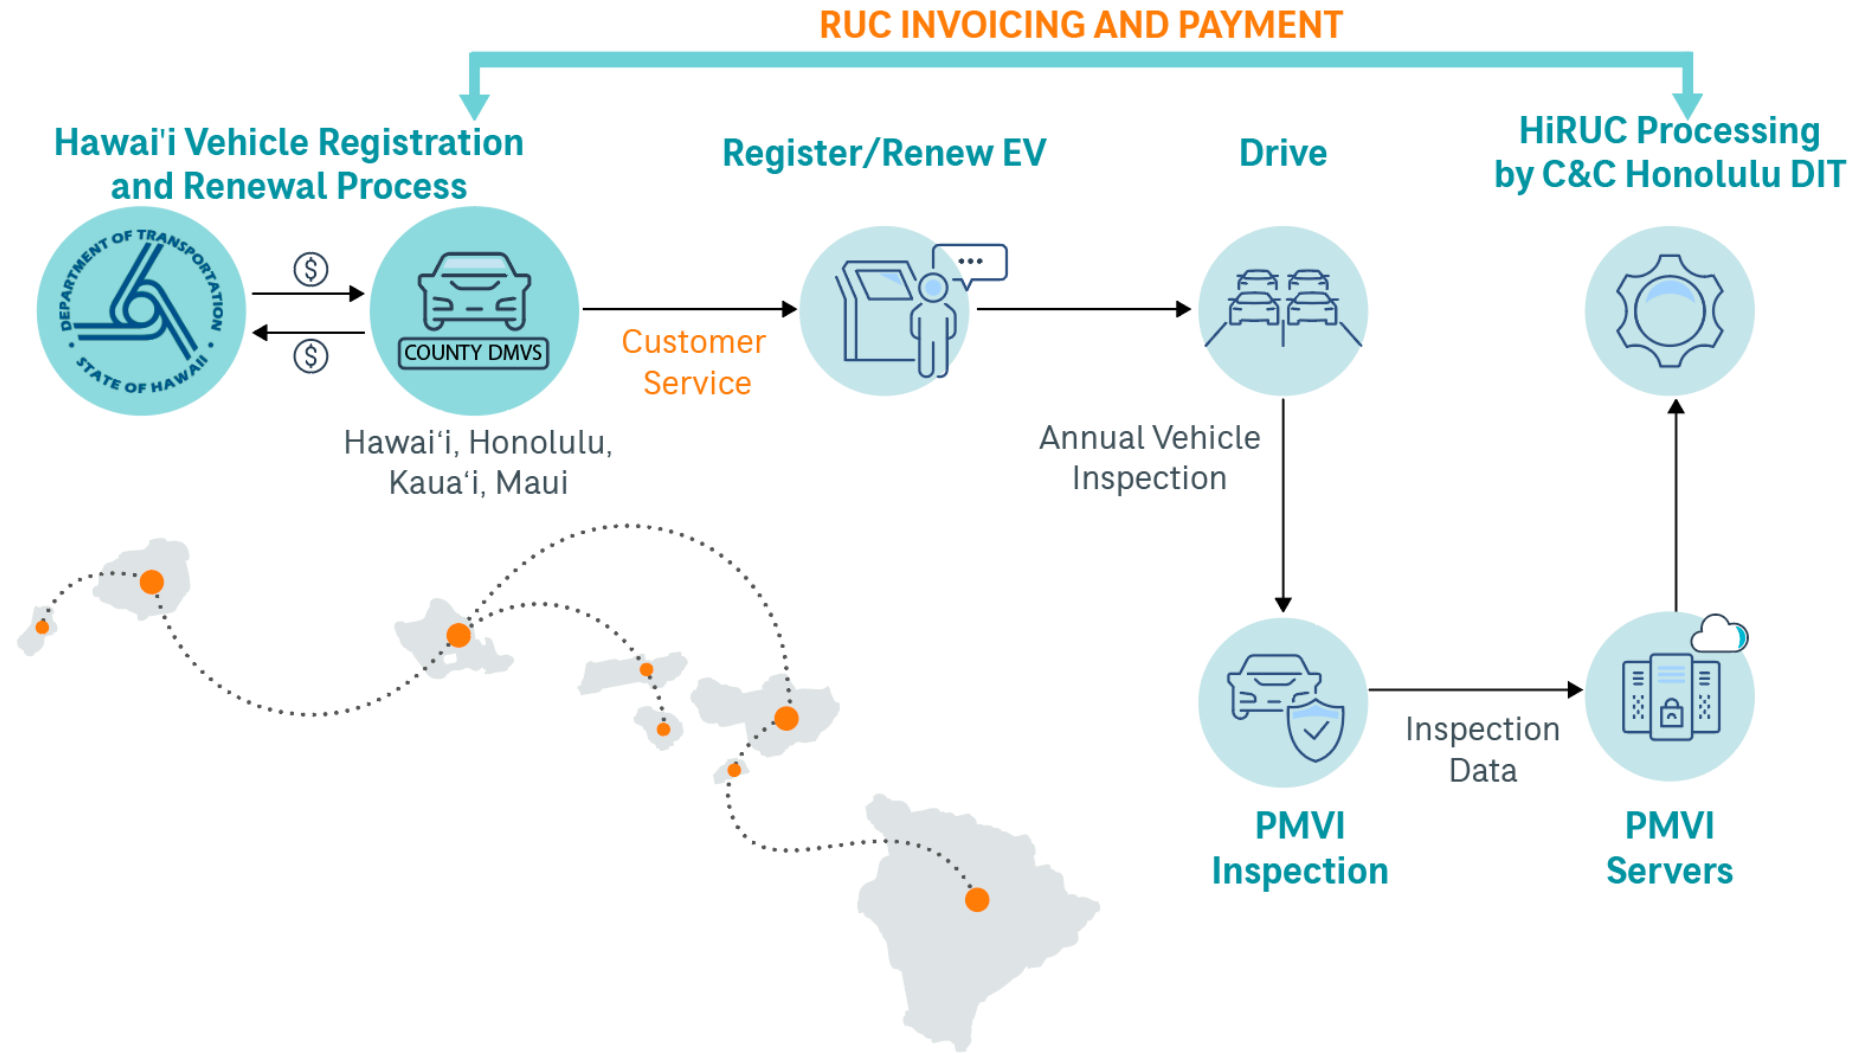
RUC INVOICING AND PAYMENT

Hawai'i Vehicle Registration and Renewal Process

DEPARTMENT OF TRANSPORTATION
STATE OF HAWAII

$

$

COUNTY DMVS

Hawai‘i, Honolulu, Kaua‘i, Maui

Customer Service

Register/Renew EV

Drive

HiRUC Processing by C&C Honolulu DIT

Annual Vehicle Inspection

PMVI Inspection

Inspection Data

PMVI Servers